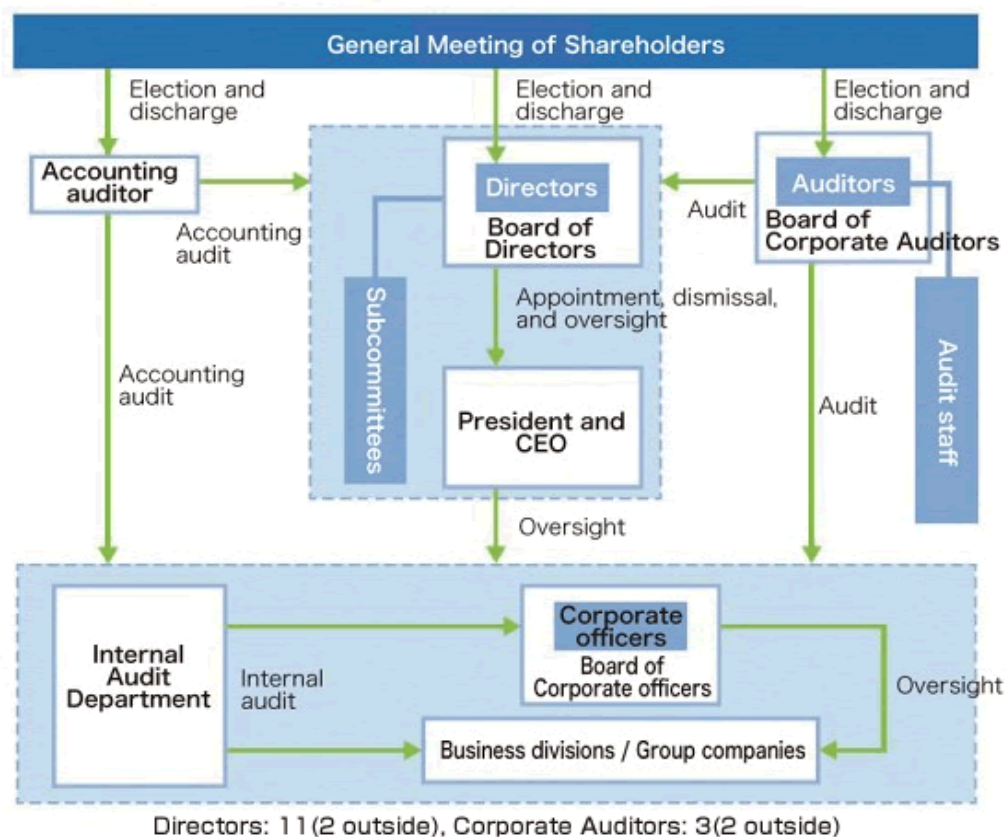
General Meeting of Shareholders

Election and discharge

Election and discharge

Election and discharge

Accounting auditor

Accounting audit

Directors

Board of Directors

Audit

Auditors

Board of Corporate Auditors

Subcommittees

Appointment, dismissal, and oversight

Audit staff

Accounting audit

President and CEO

Audit

Oversight

Internal Audit Department

Internal audit

Corporate officers

Board of Corporate officers

Oversight

Business divisions / Group companies

Directors: 11(2 outside), Corporate Auditors: 3(2 outside)